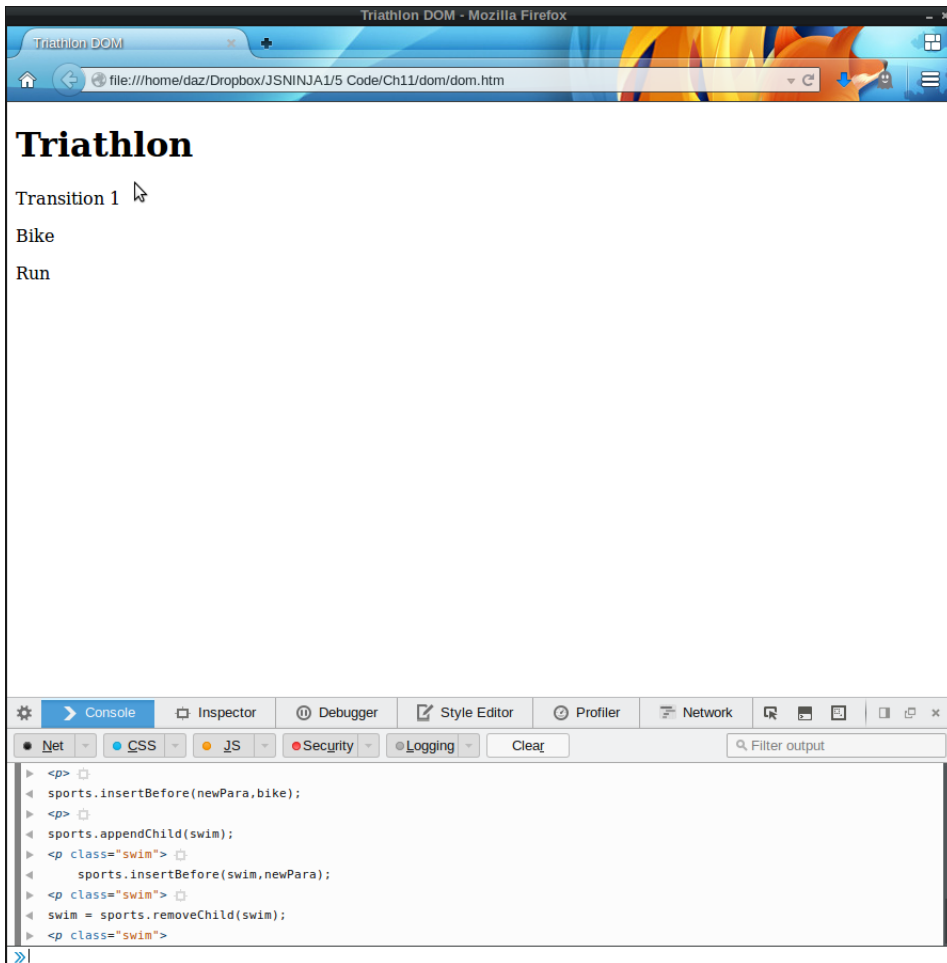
Triathlon DOM - Mozilla Firefox

Triathlon DOM

file:///home/daz/Dropbox/JSNINJA1/5 Code/Ch11/dom/dom.htm

# Triathlon

Transition 1

Bike

Run

Console Inspector Debugger Style Editor Profiler Network

Net CSS JS Security Logging Clear Filter output

<p>
sports.insertBefore(newPara,bike);
<p>
sports.appendChild(swim);
<p class="swim">
sports.insertBefore(swim,newPara);
<p class="swim">
swim = sports.removeChild(swim);
<p class="swim">
»